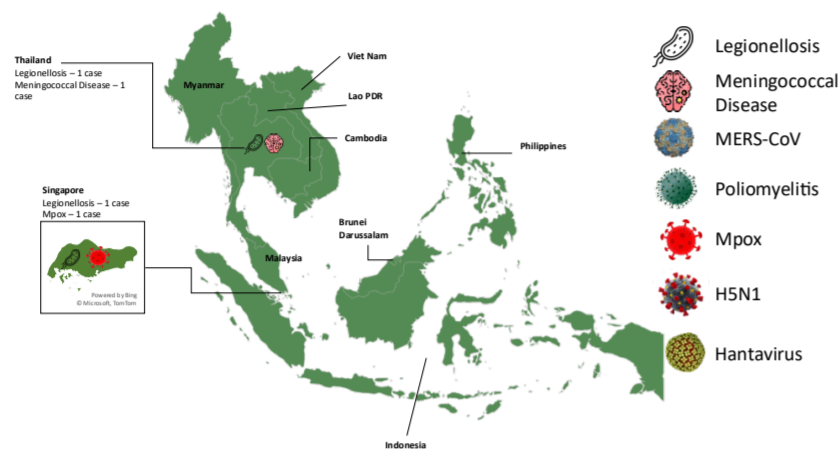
Thailand
Legionellosis – 1 case
Meningococcal Disease – 1 case

Myanmar

Viet Nam

Lao PDR

Cambodia

Philippines

Singapore
Legionellosis – 1 case
Mpox – 1 case

Powered by Bing
© Microsoft, TomTom

Brunei Darussalam

Malaysia

Indonesia

Legionellosis

Meningococcal Disease

MERS-CoV

Poliomyelitis

Mpox

H5N1

Hantavirus